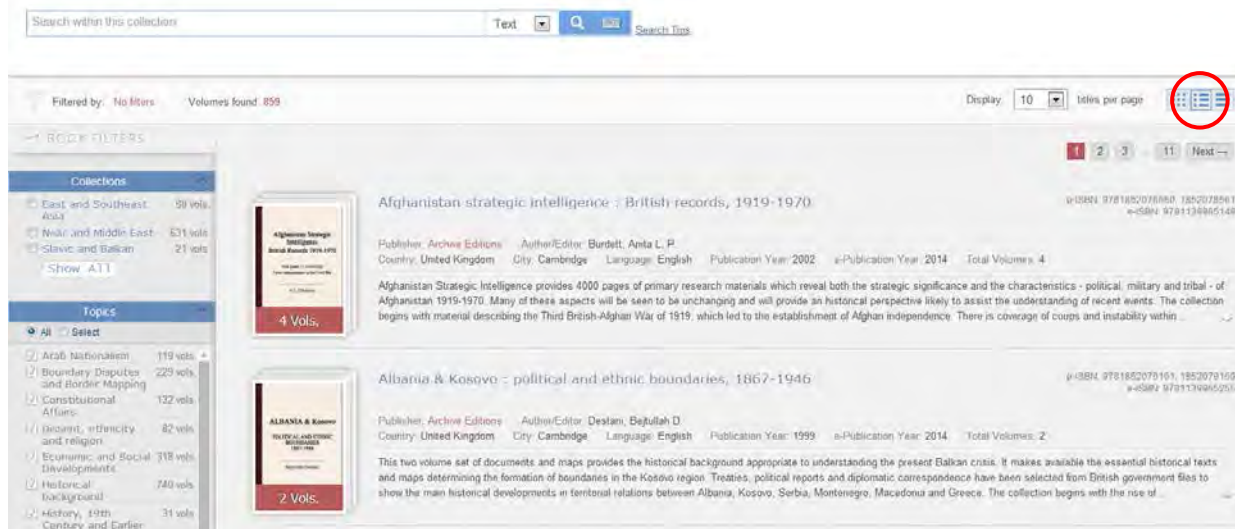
Search within this collection

Text

Search Tips

Filtered by: No filters    Volumes found: 859

Display: 10 titles per page

BOOK FILTERS

1 2 3 ... 11 Next →

Collections

East and Southeast Asia 59 vols.
Near and Middle East 631 vols.
Slavic and Balkan 21 vols.

Show All

Topics

All Select

Arab Nationalism 119 vols.
Boundary Disputes and Border Mapping 229 vols.
Constitutional Affairs 132 vols.
Descent, ethnicity and religion 82 vols.
Economic and Social Developments 318 vols.
Historical background 740 vols.
History, 19th Century and Earlier 31 vols.

Afghanistan Strategic Intelligence British Records 1919-1970

4 Vols.

Afghanistan strategic intelligence : British records, 1919-1970

p-ISBN: 9781852078860, 1852078561
e-ISBN: 9781139865148

Publisher: Archive Editions   Author/Editor: Burdett, Anita L. P.
Country: United Kingdom   City: Cambridge   Language: English   Publication Year: 2002   e-Publication Year: 2014   Total Volumes: 4

Afghanistan Strategic Intelligence provides 4000 pages of primary research materials which reveal both the strategic significance and the characteristics - political, military and tribal - of Afghanistan 1919-1970. Many of these aspects will be seen to be unchanging and will provide an historical perspective likely to assist the understanding of recent events. The collection begins with material describing the Third British-Afghan War of 1919, which led to the establishment of Afghan independence. There is coverage of coups and instability within ...

ALBANIA & Kosovo POLITICAL AND ETHNIC BOUNDARIES 1867-1946

2 Vols.

Albania & Kosovo : political and ethnic boundaries, 1867-1946

p-ISBN: 9781852070161, 1852070160
e-ISBN: 9781139865255

Publisher: Archive Editions   Author/Editor: Destani, Bejtullah D.
Country: United Kingdom   City: Cambridge   Language: English   Publication Year: 1999   e-Publication Year: 2014   Total Volumes: 2

This two volume set of documents and maps provides the historical background appropriate to understanding the present Balkan crisis. It makes available the essential historical texts and maps determining the formation of boundaries in the Kosovo region. Treaties, political reports and diplomatic correspondence have been selected from British government files to show the main historical developments in territorial relations between Albania, Kosovo, Serbia, Montenegro, Macedonia and Greece. The collection begins with the rise of ...